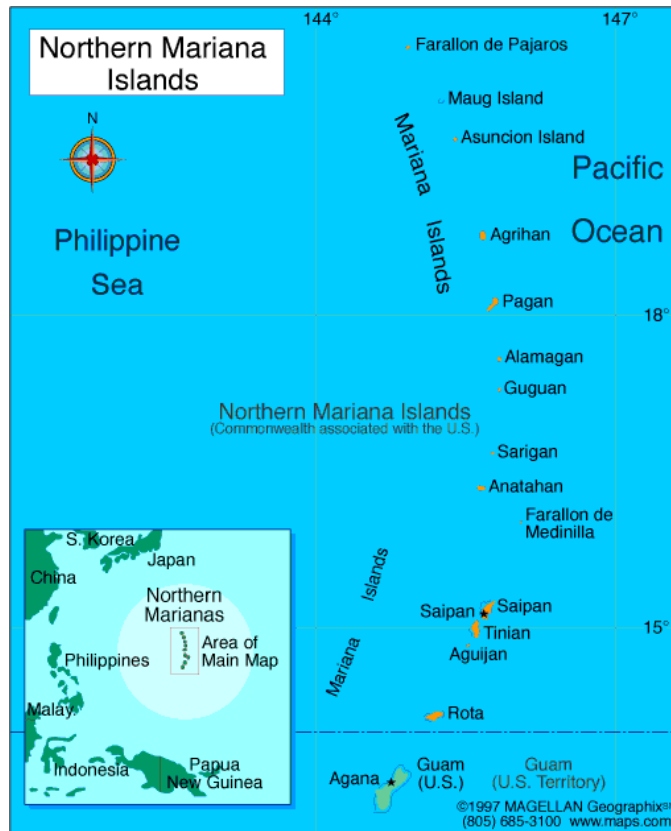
Northern Mariana Islands

144°

147°

N

Farallon de Pajaros

Maug Island

Asuncion Island

Mariana

Islands

Pacific

Ocean

Philippine

Sea

Agrihan

Pagan

18°

Alamagan

Guguan

Northern Mariana Islands
(Commonwealth associated with the U.S.)

Sarigan

Anatahan

Farallon de Medinilla

S. Korea

Japan

China

Northern Marianas

Area of Main Map

Philippines

Malay.

Indonesia

Papua New Guinea

Islands

Saipan

Saipan

Tinian

15°

Aguijan

Mariana

Rota

Agana

Guam (U.S.)

Guam (U.S. Territory)

©1997 MAGELLAN Geographix
(805) 685-3100 www.maps.com